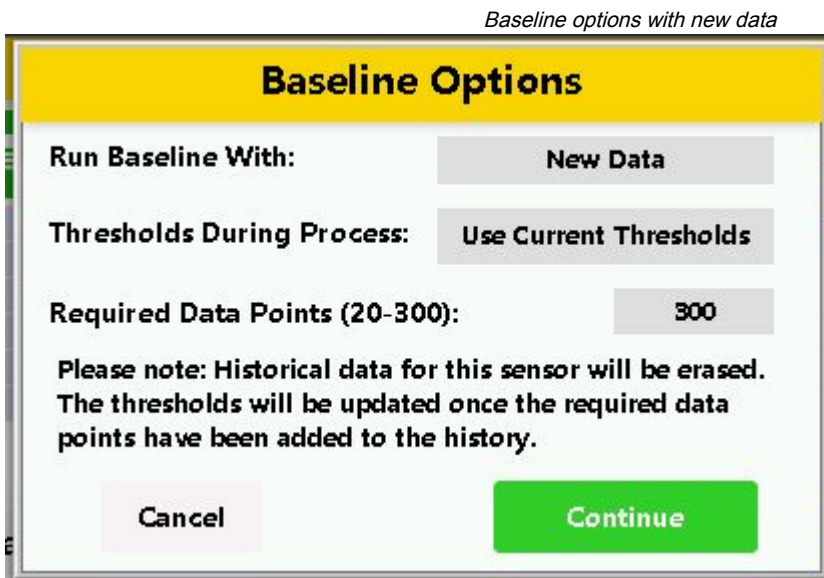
Baseline options with new data

Baseline Options

Run Baseline With: New Data

Thresholds During Process: Use Current Thresholds

Required Data Points (20-300): 300

Please note: Historical data for this sensor will be erased. The thresholds will be updated once the required data points have been added to the history.

Cancel

Continue